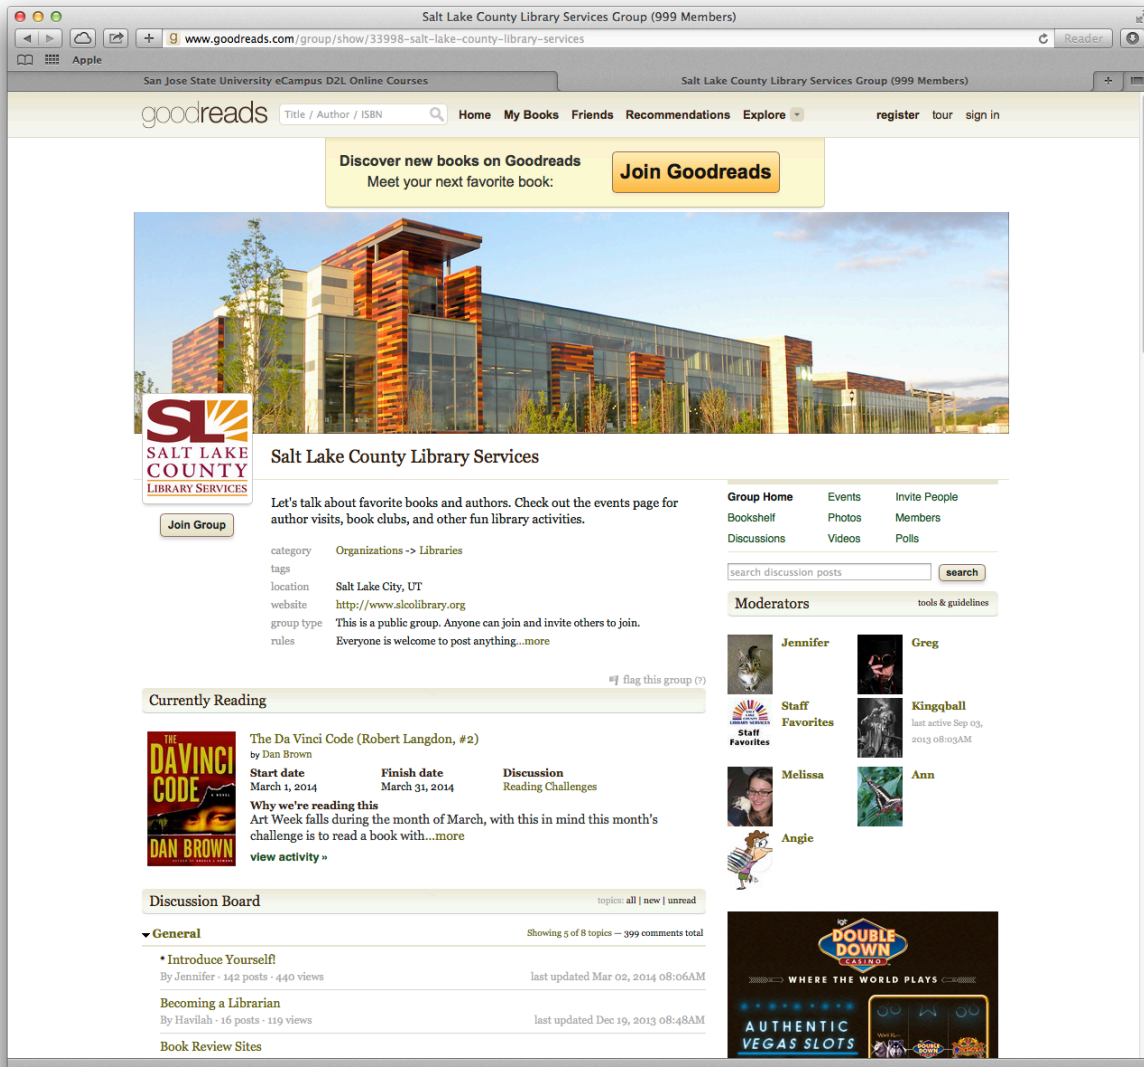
Salt Lake County Library Services Group (999 Members)

www.goodreads.com/group/show/33998-salt-lake-county-library-services

Reader

Apple

San Jose State University eCampus D2L Online Courses

Salt Lake County Library Services Group (999 Members)

goodreads

Title / Author / ISBN

Home My Books Friends Recommendations Explore

register tour sign in

Discover new books on Goodreads
Meet your next favorite book:

Join Goodreads

SL SALT LAKE COUNTY LIBRARY SERVICES

Salt Lake County Library Services

Join Group

Let's talk about favorite books and authors. Check out the events page for author visits, book clubs, and other fun library activities.

category Organizations -> Libraries
tags
location Salt Lake City, UT
website http://www.slcolibrary.org
group type This is a public group. Anyone can join and invite others to join.
rules Everyone is welcome to post anything...more

flag this group (?)

Group Home Events Invite People
Bookshelf Photos Members
Discussions Videos Polls

search discussion posts
search

Moderators tools & guidelines

Jennifer
Greg
Staff Favorites
Staff Favorites
Kingqball
last active Sep 03, 2013 08:03AM
Melissa
Ann
Angie

Currently Reading

THE DAVINCI CODE A NOVEL DAN BROWN

The Da Vinci Code (Robert Langdon, #2)
by Dan Brown
Start date
March 1, 2014
Finish date
March 31, 2014
Discussion
Reading Challenges
Why we're reading this
Art Week falls during the month of March, with this in mind this month's challenge is to read a book with...more
view activity »

Discussion Board
topics: all | new | unread

General
Showing 5 of 8 topics — 399 comments total

* Introduce Yourself!
By Jennifer · 142 posts · 440 views
last updated Mar 02, 2014 08:06AM

Becoming a Librarian
By Havilah · 16 posts · 119 views
last updated Dec 19, 2013 08:48AM

Book Review Sites

DOUBLE DOWN CASINO
WHERE THE WORLD PLAYS
AUTHENTIC VEGAS SLOTS